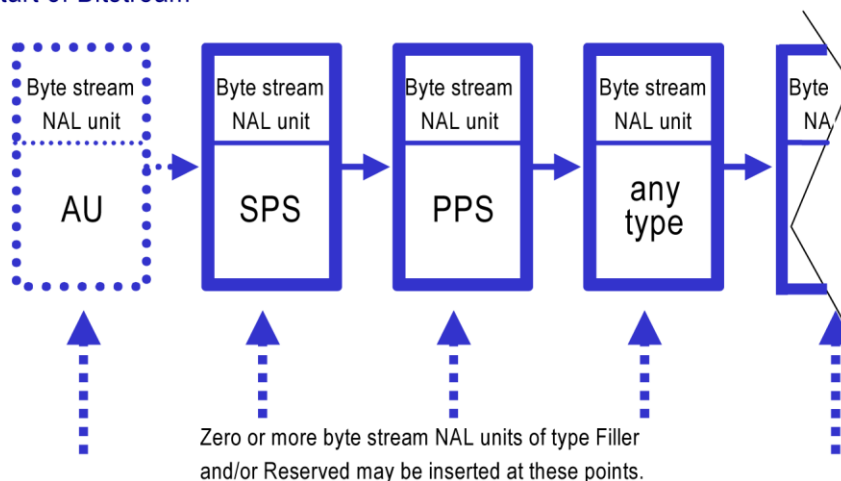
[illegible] of Bitstream

Byte stream NAL unit

AU

Byte stream NAL unit

SPS

Byte stream NAL unit

PPS

Byte stream NAL unit

any type

Byte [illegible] NA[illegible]

Zero or more byte stream NAL units of type Filler and/or Reserved may be inserted at these points.